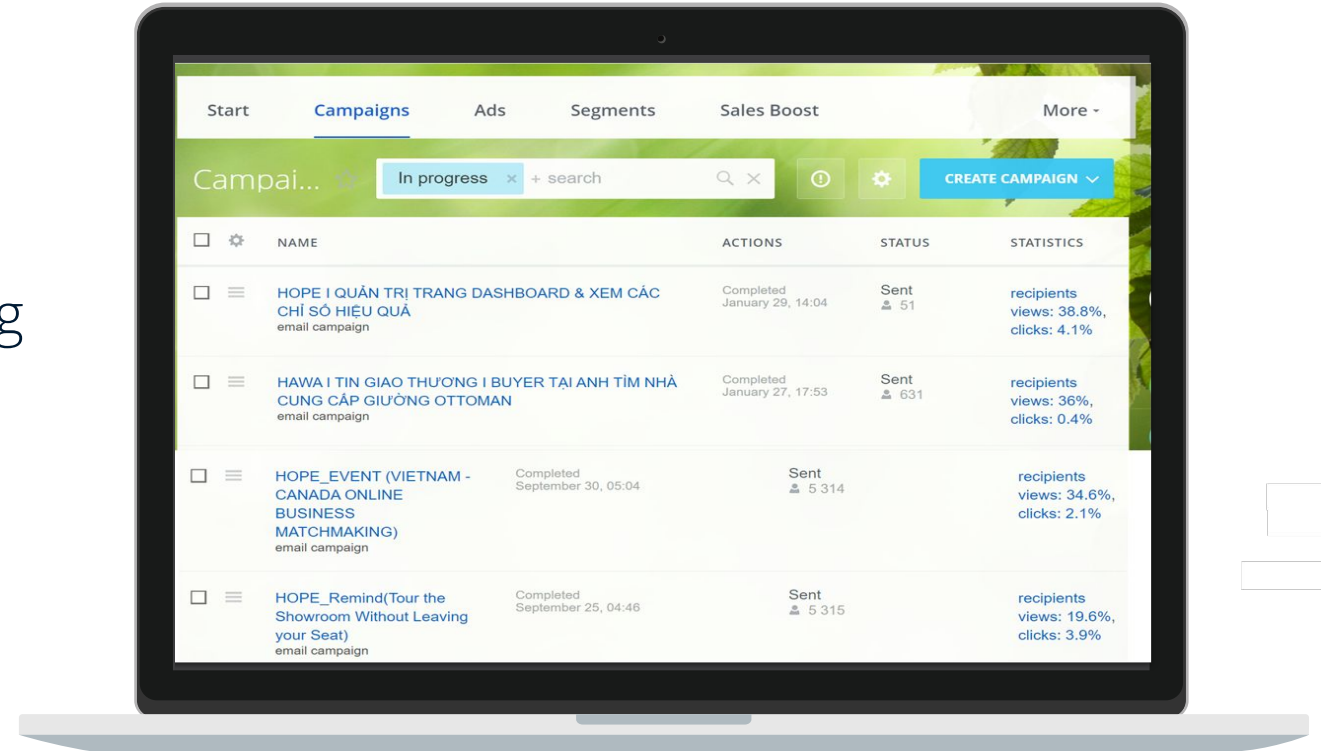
g

Start Campaigns Ads Segments Sales Boost More

Campai... In progress × + search

CREATE CAMPAIGN

| | NAME | ACTIONS | STATUS | STATISTICS |
|---|---|---|---|---|
| | HOPE I QUẢN TRỊ TRANG DASHBOARD & XEM CÁC CHỈ SỐ HIỆU QUẢ email campaign | Completed January 29, 14:04 | Sent 51 | recipients views: 38.8%, clicks: 4.1% |
| | HAWA I TIN GIAO THƯƠNG I BUYER TẠI ANH TÌM NHÀ CUNG CẤP GIƯỜNG OTTOMAN email campaign | Completed January 27, 17:53 | Sent 631 | recipients views: 36%, clicks: 0.4% |
| | HOPE_EVENT (VIETNAM - CANADA ONLINE BUSINESS MATCHMAKING) email campaign | Completed September 30, 05:04 | Sent 5 314 | recipients views: 34.6%, clicks: 2.1% |
| | HOPE_Remind(Tour the Showroom Without Leaving your Seat) email campaign | Completed September 25, 04:46 | Sent 5 315 | recipients views: 19.6%, clicks: 3.9% |